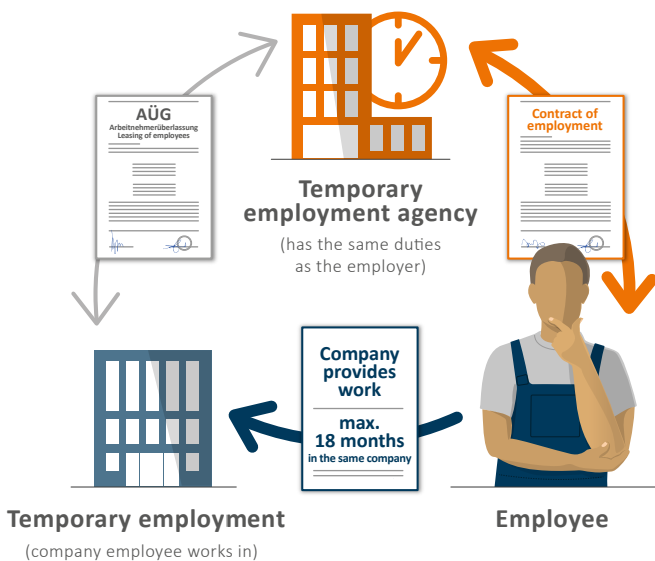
AÜG
Arbeitnehmerüberlassung
Leasing of employees

Temporary employment agency
(has the same duties as the employer)

Contract of employment

Company provides work
max. 18 months
in the same company

Temporary employment
(company employee works in)

Employee